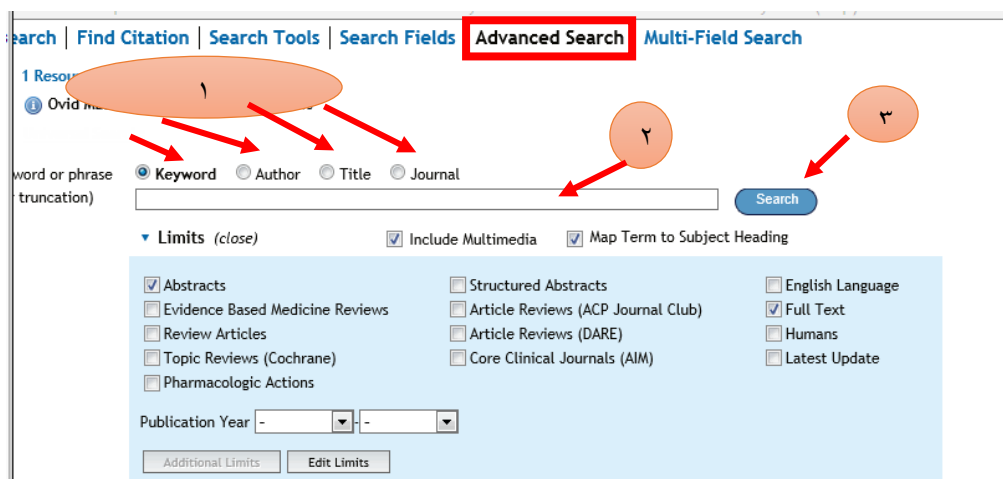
earch | Find Citation | Search Tools | Search Fields | Advanced Search | Multi-Field Search

1 Resou

Ovid M

١

٢

٣

word or phrase
truncation)

Keyword  Author  Title  Journal

Search

▼ Limits (close)  Include Multimedia  Map Term to Subject Heading

| | | |
|---|---|---|
| Abstracts | Structured Abstracts | English Language |
| Evidence Based Medicine Reviews | Article Reviews (ACP Journal Club) | Full Text |
| Review Articles | Article Reviews (DARE) | Humans |
| Topic Reviews (Cochrane) | Core Clinical Journals (AIM) | Latest Update |
| Pharmacologic Actions | | |

Publication Year - -

Additional Limits  Edit Limits